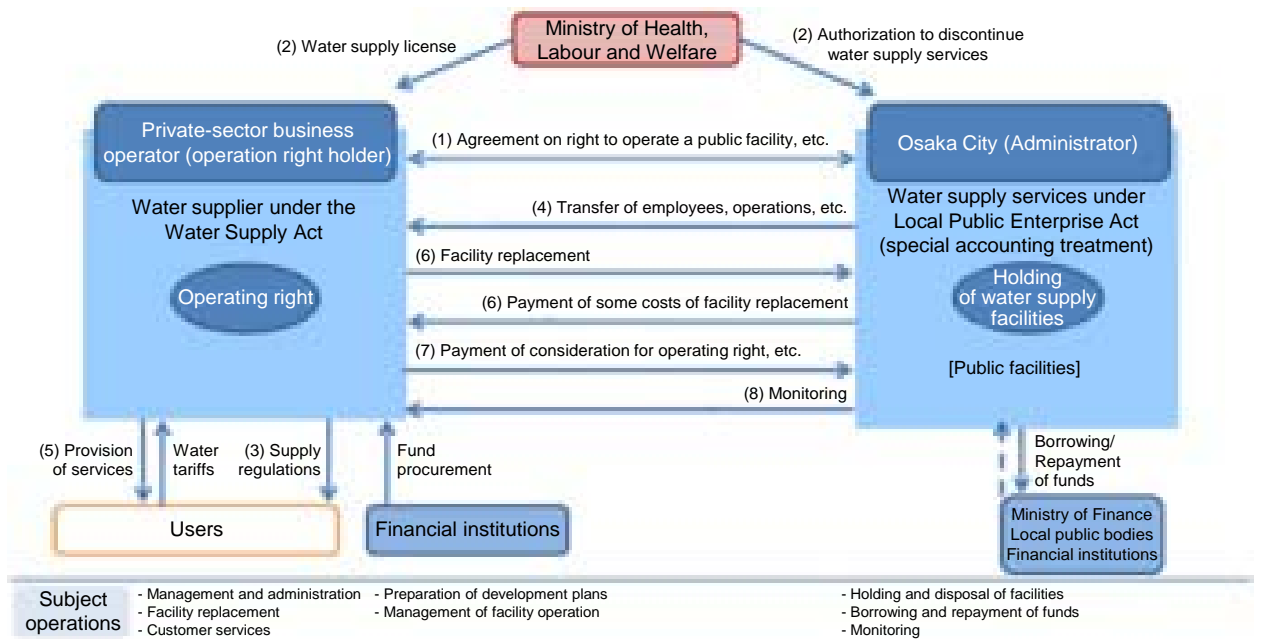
Ministry of Health, Labour and Welfare

(2) Water supply license

(2) Authorization to discontinue water supply services

Private-sector business operator (operation right holder)

Water supplier under the Water Supply Act

Operating right

(1) Agreement on right to operate a public facility, etc.

(4) Transfer of employees, operations, etc.

(6) Facility replacement

(6) Payment of some costs of facility replacement

(7) Payment of consideration for operating right, etc.

(8) Monitoring

Osaka City (Administrator)

Water supply services under Local Public Enterprise Act (special accounting treatment)

Holding of water supply facilities

[Public facilities]

(5) Provision of services

Water tariffs

(3) Supply regulations

Fund procurement

Borrowing/ Repayment of funds

Users

Financial institutions

Ministry of Finance
Local public bodies
Financial institutions

Subject operations

- Management and administration
- Facility replacement
- Customer services

- Preparation of development plans
- Management of facility operation

- Holding and disposal of facilities
- Borrowing and repayment of funds
- Monitoring